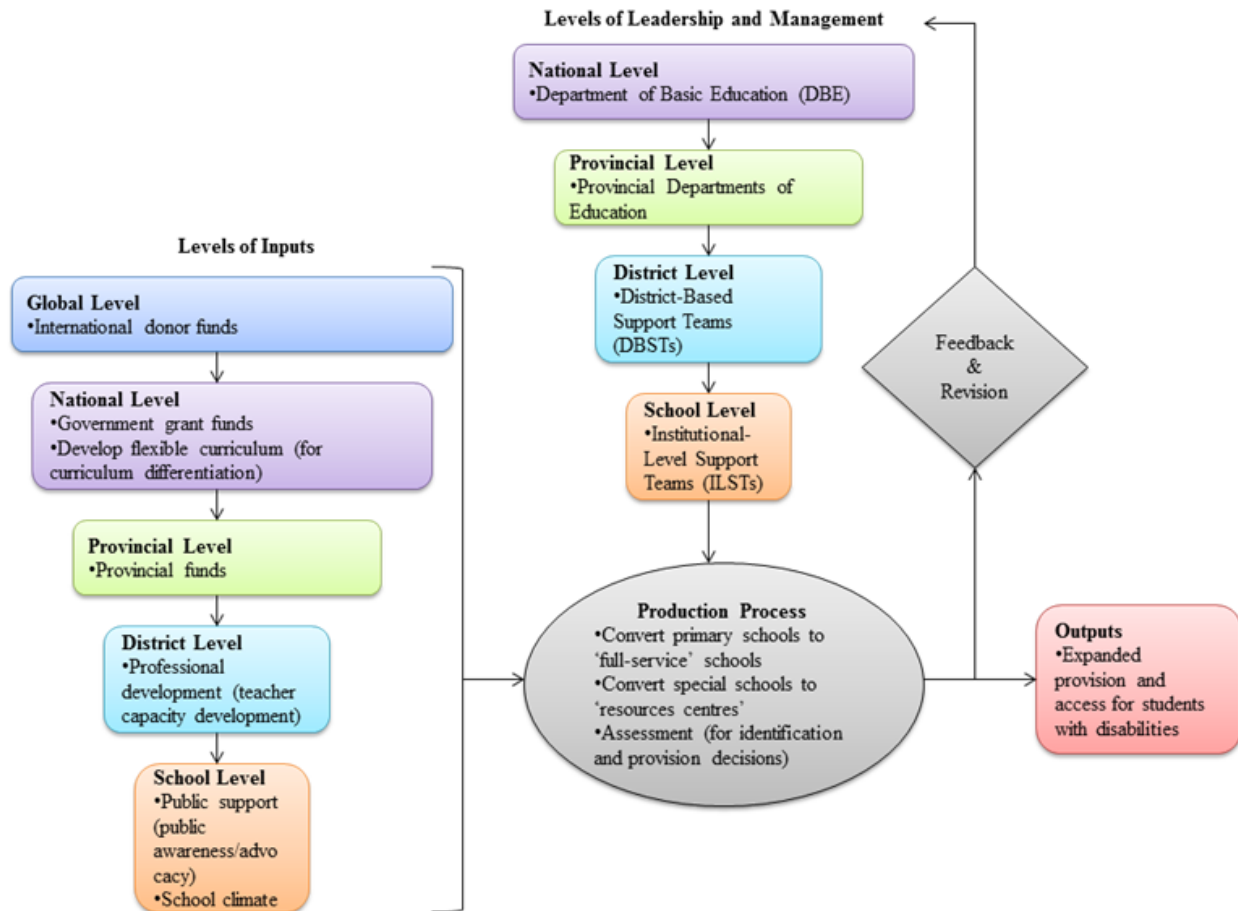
Levels of Leadership and Management

National Level
•Department of Basic Education (DBE)

Provincial Level
•Provincial Departments of Education

District Level
•District-Based Support Teams (DBSTs)

School Level
•Institutional-Level Support Teams (ILSTs)

Feedback & Revision

Levels of Inputs

Global Level
•International donor funds

National Level
•Government grant funds
•Develop flexible curriculum (for curriculum differentiation)

Provincial Level
•Provincial funds

District Level
•Professional development (teacher capacity development)

School Level
•Public support (public awareness/advocacy)
•School climate

Production Process
•Convert primary schools to 'full-service' schools
•Convert special schools to 'resources centres'
•Assessment (for identification and provision decisions)

Outputs
•Expanded provision and access for students with disabilities